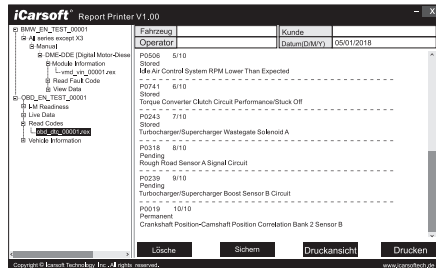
iCarsoft Report Printer V1.00

BMW_EN_TEST_00001
All series except X3
Manual
DME-DDE (Digital Motor-Diese
Module Information
vmd_vin_00001.zex
Read Fault Code
View Data
OBD_EN_TEST_00001
I-M Readiness
Live Data
Read Codes
obd_dtc_00001.zex
Vehicle Information

| Fahrzeug | | Kunde | |
|---|---|---|---|
| Operator | | Datum(D/M/Y) | 05/01/2018 |

P0506 5/10
Stored
Idle Air Control System RPM Lower Than Expected

P0741 6/10
Stored
Torque Converter Clutch Circuit Performance/Stuck Off

P0243 7/10
Stored
Turbocharger/Supercharger Wastegate Solenoid A

P0318 8/10
Pending
Rough Road Sensor A Signal Circuit

P0239 9/10
Pending
Turbocharger/Supercharger Boost Sensor B Circuit

P0019 10/10
Permanent
Crankshaft Position-Camshaft Position Correlation Bank 2 Sensor B

Lösche Sichern Druckansicht Drucken

Copyright © Icarsoft Technology Inc., All rights reserved.
www.icarsofttech.de